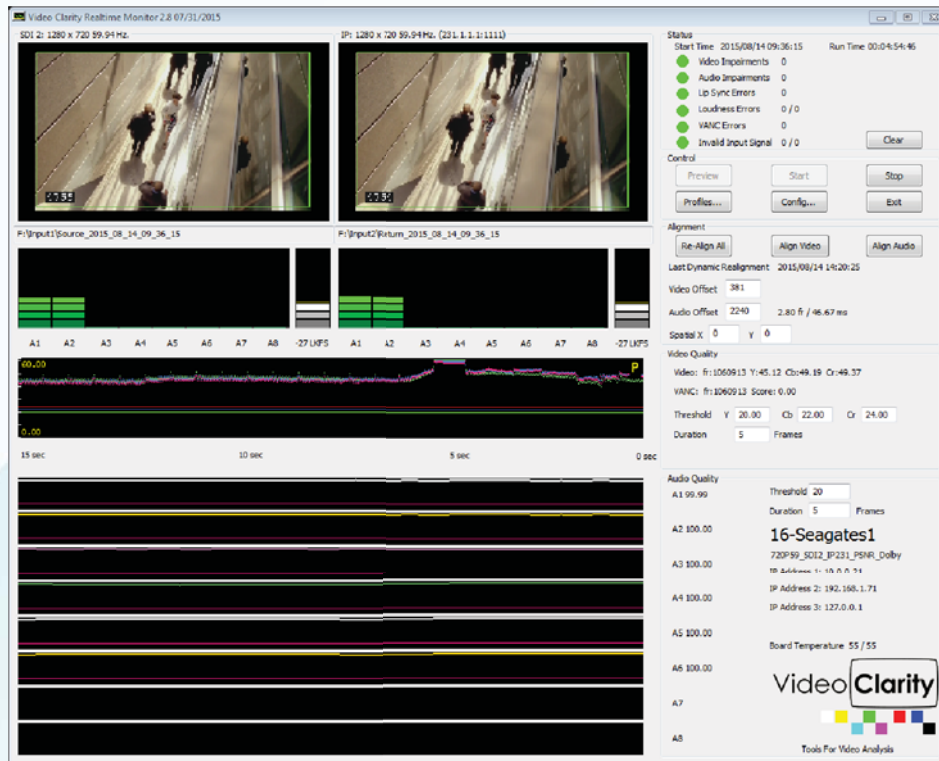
Video Clarity Realtime Monitor 2.8 07/31/2015

SDI 2: 1280 x 720 59.94 Hz.

IP: 1280 x 720 59.94 Hz. (231.1.1.1:1111)

F:\Input1\Source_2015_08_14_09_36_15

F:\Input2\Return_2015_08_14_09_36_15

A1 A2 A3 A4 A5 A6 A7 A8 -27 LKFS

A1 A2 A3 A4 A5 A6 A7 A8 -27 LKFS

60.00

P

0.00

15 sec 10 sec 5 sec 0 sec

Status

Start Time 2015/08/14 09:36:15 Run Time 00:04:54:46

Video Impairments 0

Audio Impairments 0

Lip Sync Errors 0

Loudness Errors 0 / 0

VANC Errors 0

Invalid Input Signal 0 / 0

Clear

Control

Preview Start Stop

Profiles... Config... Exit

Alignment

Re-Align All Align Video Align Audio

Last Dynamic Realignment 2015/08/14 14:20:25

Video Offset 381

Audio Offset 2240 2.80 fr / 46.67 ms

Spatial X 0 Y 0

Video Quality

Video: fr:1060913 Y:45.12 Cb:49.19 Cr:49.37

VANC: fr:1060913 Score: 0.00

Threshold Y 20.00 Cb 22.00 Cr 24.00

Duration 5 Frames

Audio Quality

A1 99.99

Threshold 20

Duration 5 Frames

A2 100.00

16-Seagates1

720P59_SDI2_IP231_PSNR_Dolby

A3 100.00

IP Address 1: 10.0.0.21

IP Address 2: 192.168.1.71

A4 100.00

IP Address 3: 127.0.0.1

A5 100.00

Board Temperature 55 / 55

A6 100.00

Video Clarity

A7

A8

Tools For Video Analysis